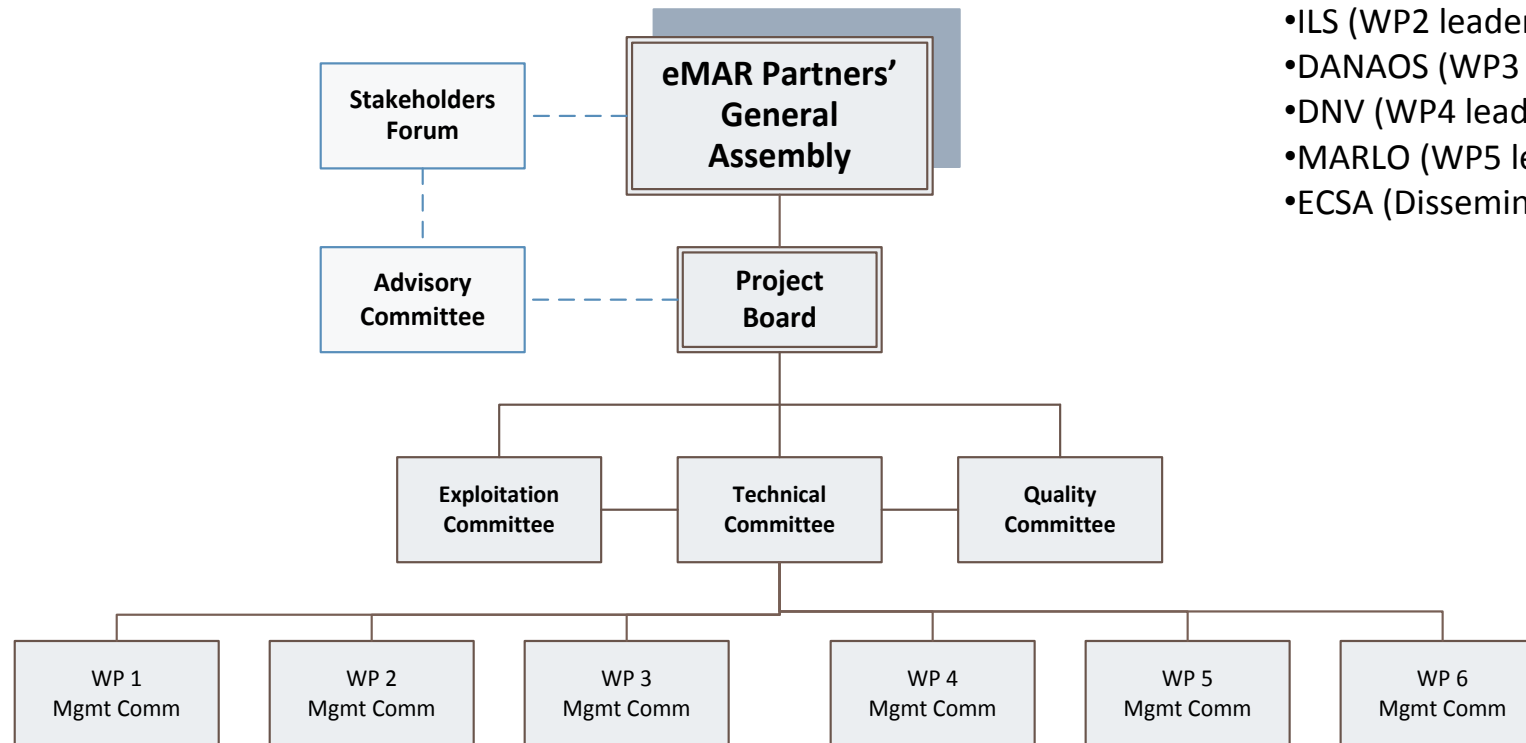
•ILS (WP2 leader
•DANAOS (WP3
•DNV (WP4 lead
•MARLO (WP5 le
•ECSA (Dissemin

Stakeholders Forum

eMAR Partners' General Assembly

Advisory Committee

Project Board

Exploitation Committee

Technical Committee

Quality Committee

WP 1 Mgmt Comm

WP 2 Mgmt Comm

WP 3 Mgmt Comm

WP 4 Mgmt Comm

WP 5 Mgmt Comm

WP 6 Mgmt Comm